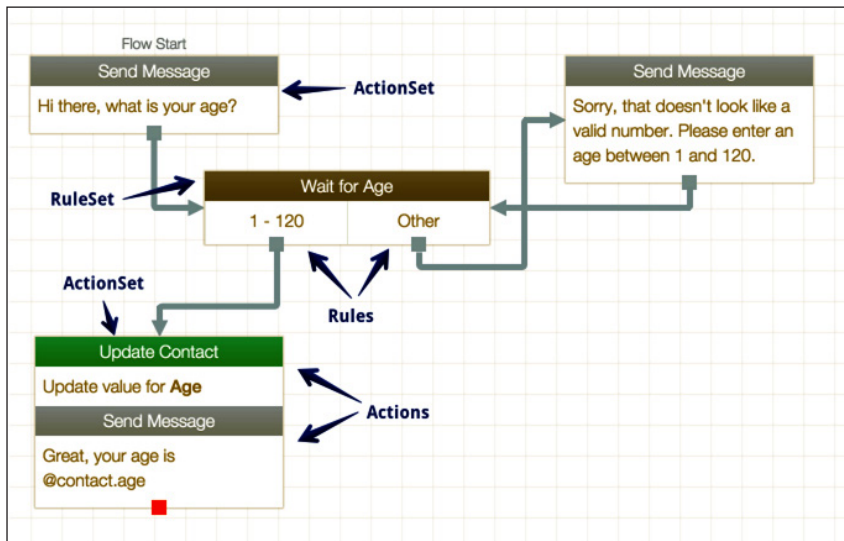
Flow Start

Send Message

Hi there, what is your age?

ActionSet

Send Message

Sorry, that doesn't look like a valid number. Please enter an age between 1 and 120.

RuleSet

Wait for Age

1 - 120

Other

ActionSet

Rules

Update Contact

Update value for **Age**

Send Message

Great, your age is @contact.age

Actions